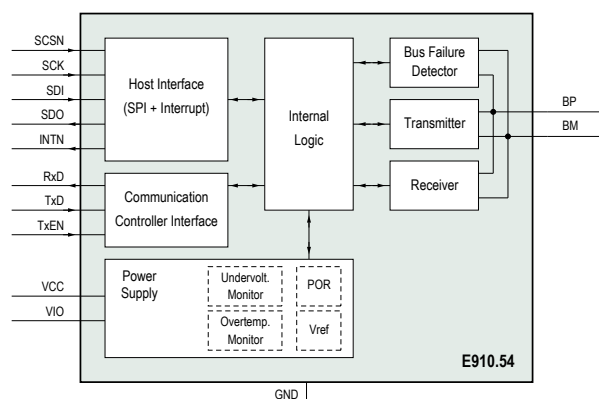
SCSN
SCK
SDI
SDO
INTN
RxD
TxD
TxEN
VCC
VIO

Host Interface
(SPI + Interrupt)

Communication
Controller Interface

Internal
Logic

Bus Failure
Detector

Transmitter

Receiver

BP
BM

Power
Supply

Undervolt.
Monitor

Overtemp.
Monitor

POR

Vref

E910.54

GND